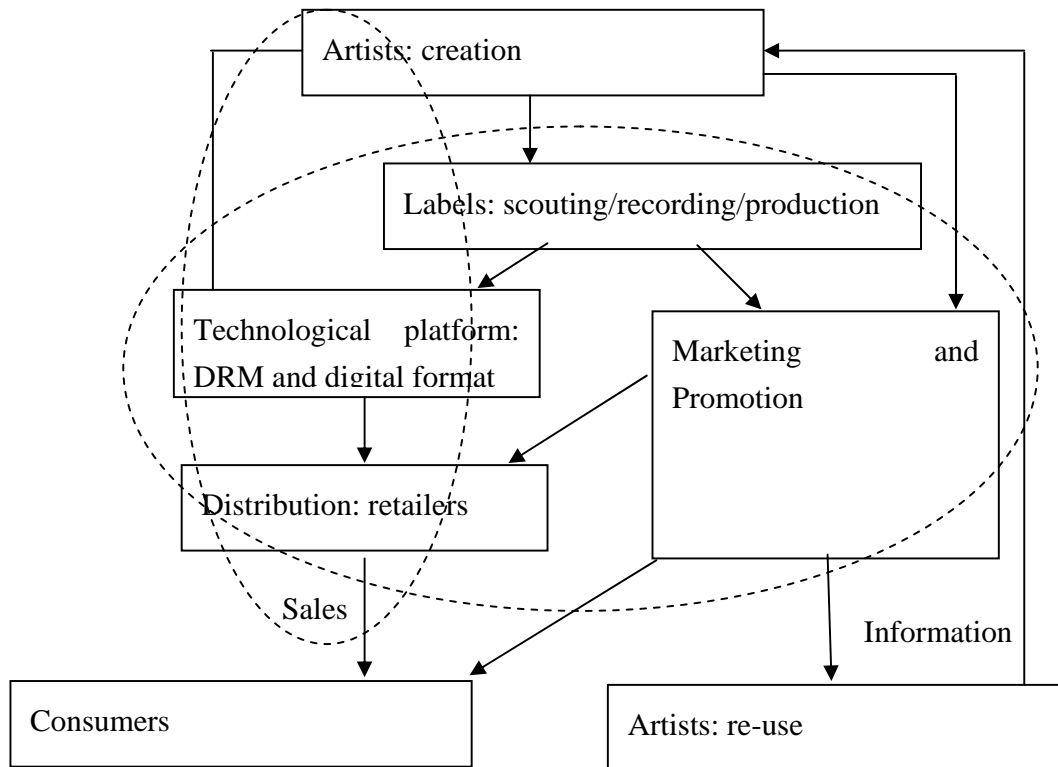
Artists: creation

Labels: scouting/recording/production

Technological platform: DRM and digital format

Marketing and Promotion

Distribution: retailers

Sales

Information

Consumers

Artists: re-use